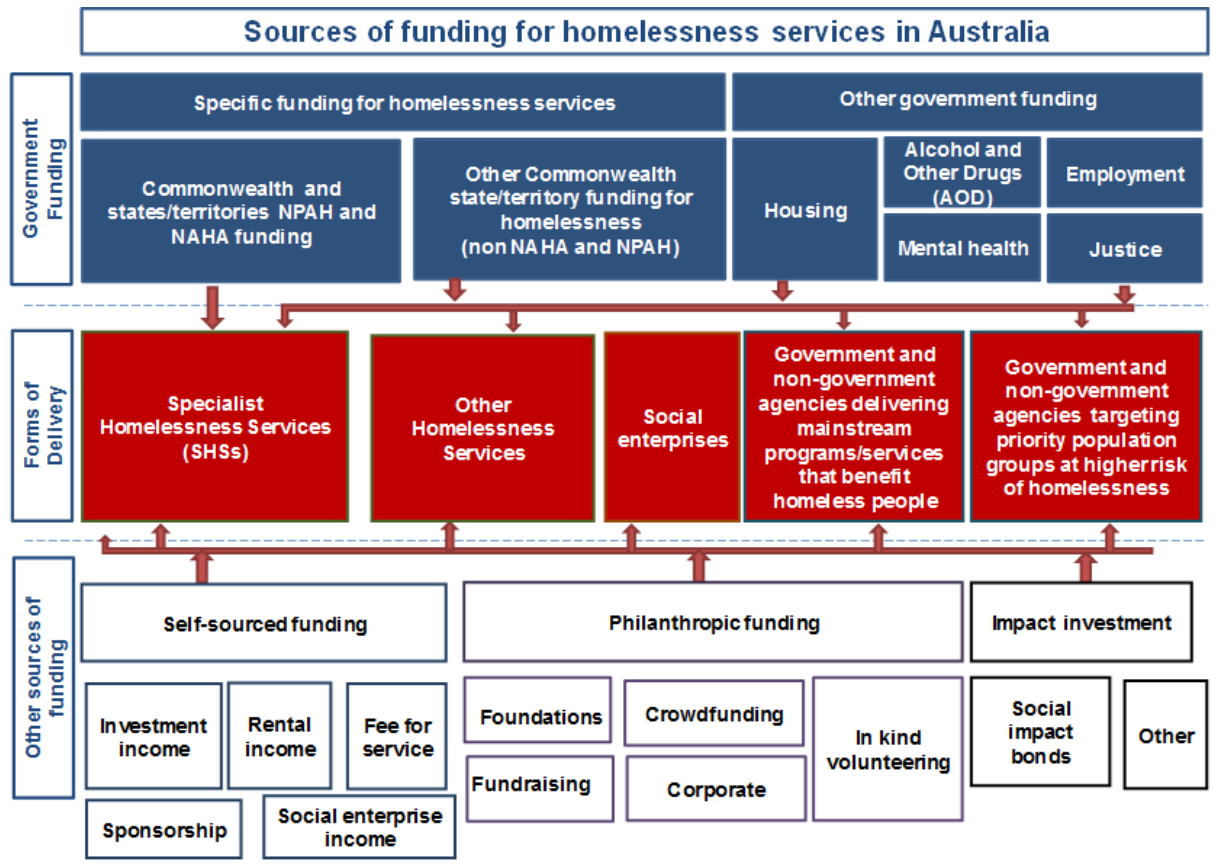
Sources of funding for homelessness services in Australia

Government Funding

Specific funding for homelessness services

Other government funding

Commonwealth and states/territories NPAH and NAHA funding

Other Commonwealth state/territory funding for homelessness (non NAHA and NPAH)

Housing

Alcohol and Other Drugs (AOD)

Employment

Mental health

Justice

Forms of Delivery

Specialist Homelessness Services (SHSs)

Other Homelessness Services

Social enterprises

Government and non-government agencies delivering mainstream programs/services that benefit homeless people

Government and non-government agencies targeting priority population groups at higher risk of homelessness

Other sources of funding

Self-sourced funding

Philanthropic funding

Impact investment

Investment income

Rental income

Fee for service

Sponsorship

Social enterprise income

Foundations

Crowdfunding

Fundraising

Corporate

In kind volunteering

Social impact bonds

Other